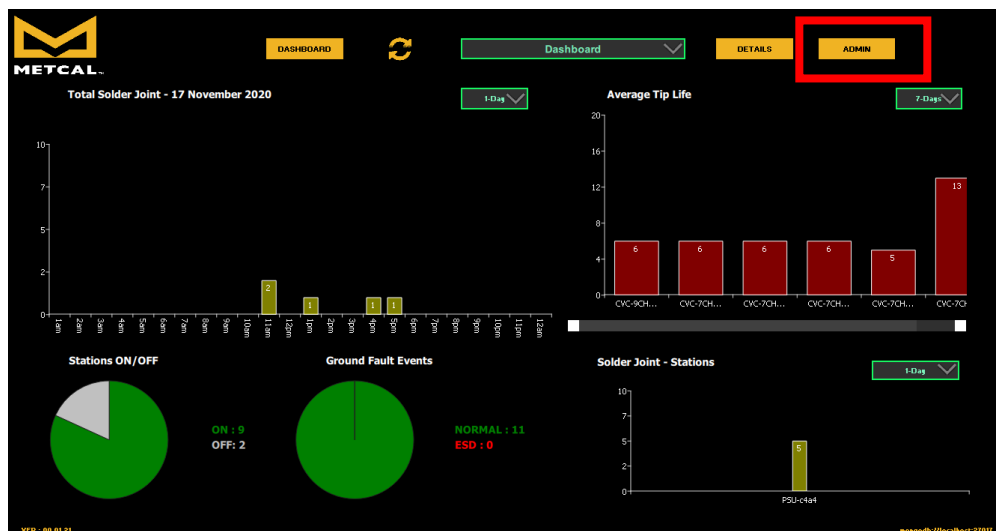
METCAL

DASHBOARD

Dashboard

DETAILS

ADMIN

Total Solder Joint - 17 November 2020

1-Day

10
7
5
2
0

2
1
1
1

1am 2am 3am 4am 5am 6am 7am 8am 9am 10am 11am 12pm 1pm 2pm 3pm 4pm 5pm 6pm 7pm 8pm 9pm 10pm 11pm 12am

Average Tip Life

7-Days

20
16
12
8
4
0

6
6
6
6
5
13

CVC-9CH... CVC-7CH... CVC-7CH... CVC-7CH... CVC-7CH... CVC-7CH

Stations ON/OFF

ON : 9
OFF: 2

Ground Fault Events

NORMAL : 11
ESD : 0

Solder Joint - Stations

1-Day

10
7
5
2
0

5

PSU-c4a4

VER : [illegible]

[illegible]